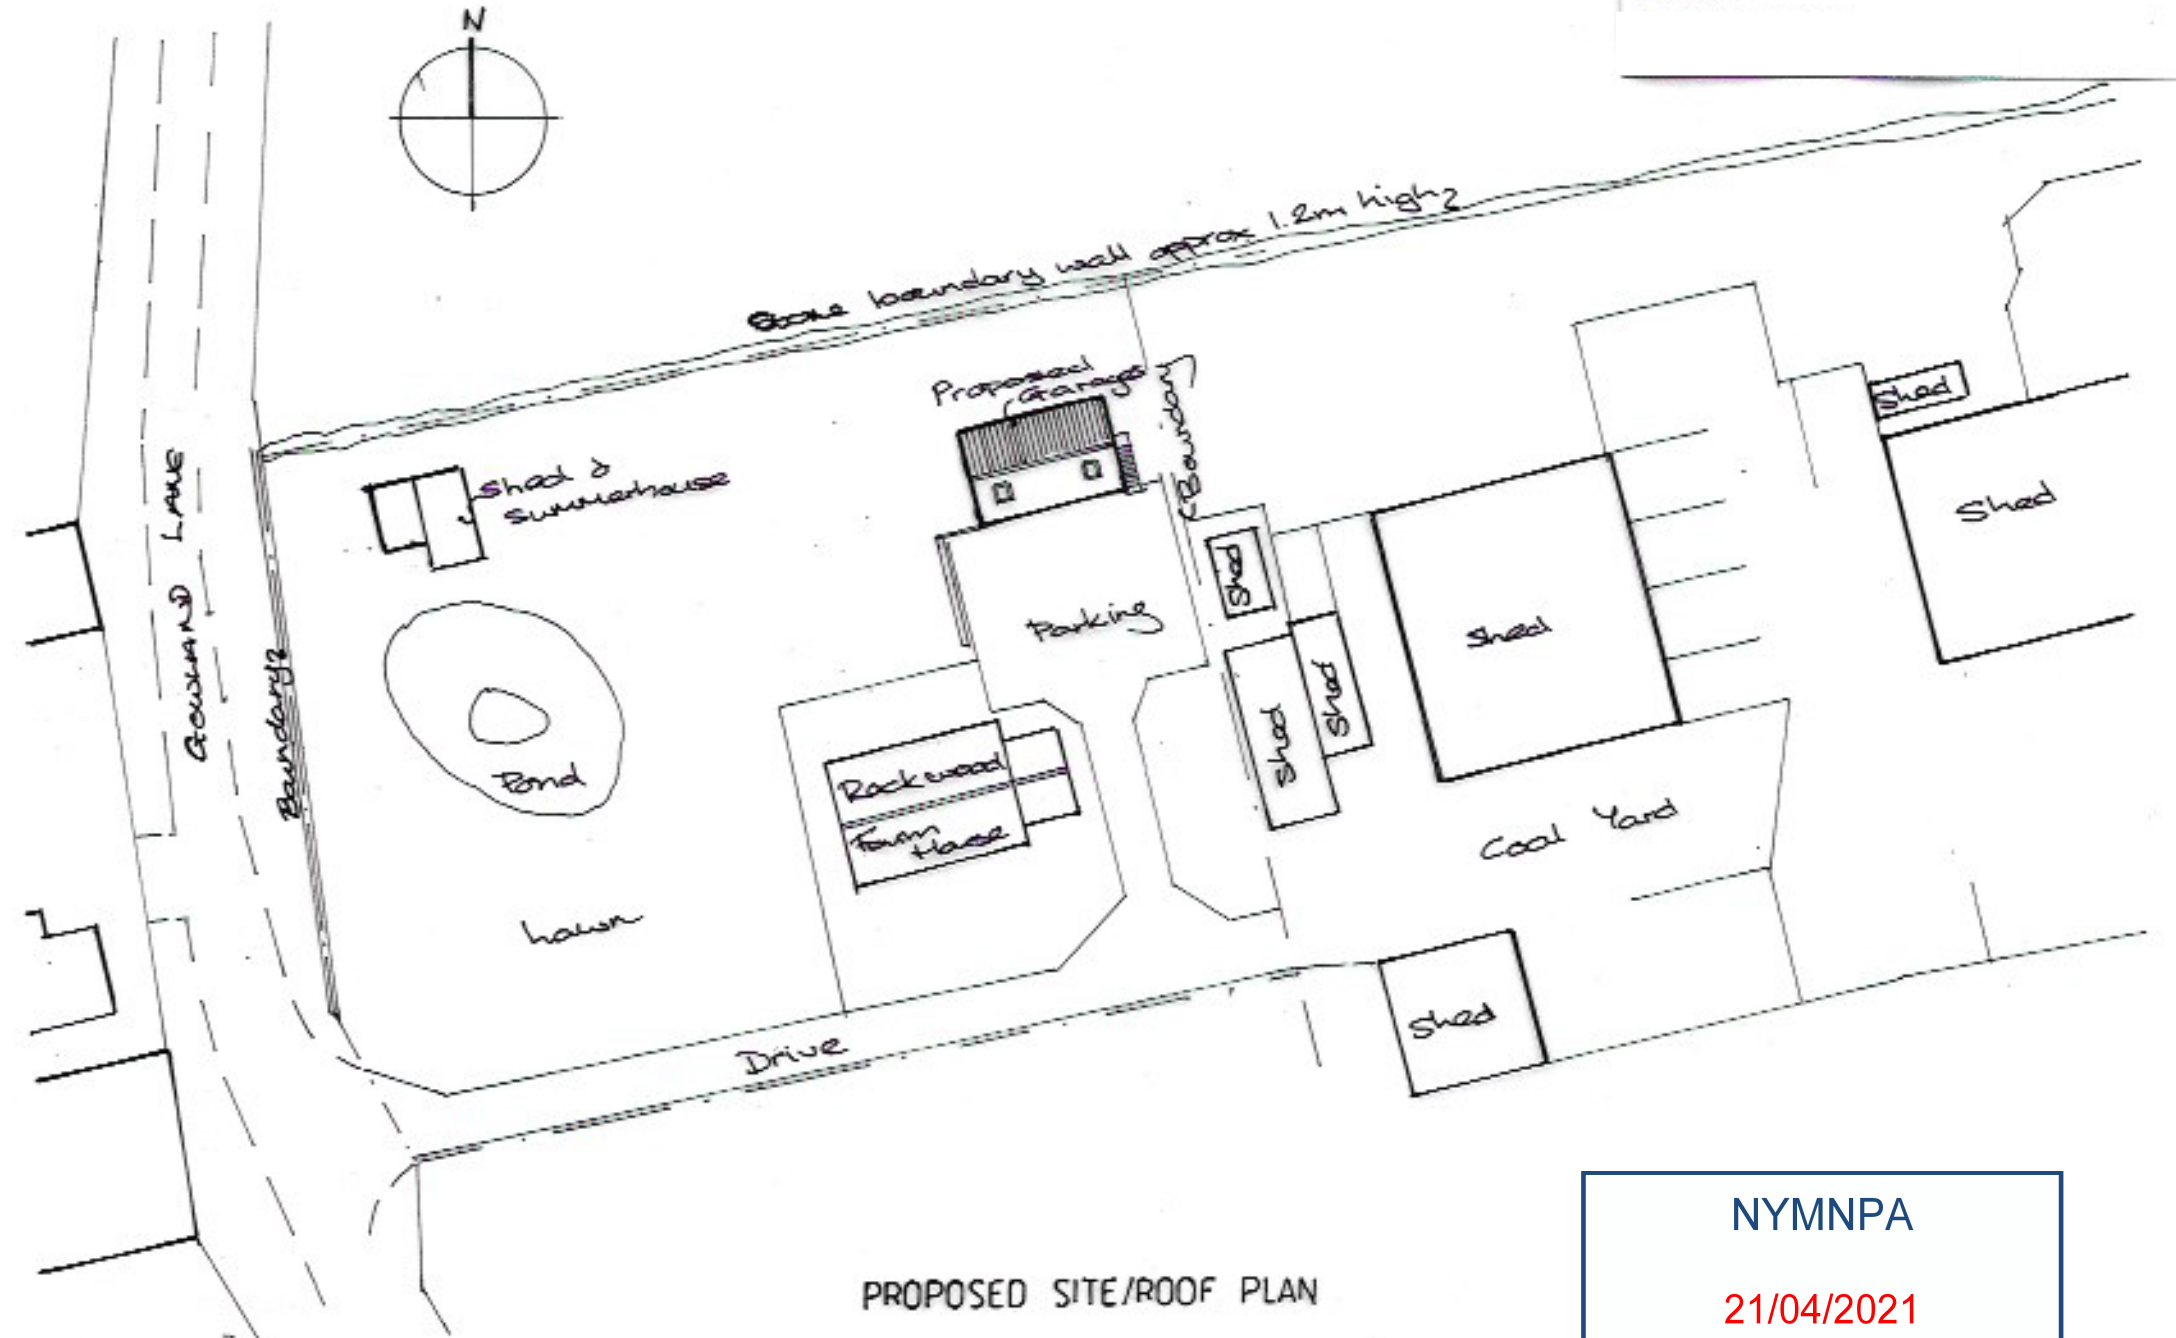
N

Stone boundary wall approx 1.2m high

Proposed Garage

Boundary

Shed & Summerhouse

Gowland Lane

Boundary

Pond

Parking

Shed

Shed

Shed

Shed

Shed

Shed

Rockwood Farm House

Lawn

Coal Yard

Drive

Shed

PROPOSED SITE/ROOF PLAN

NYMNPA

21/04/2021